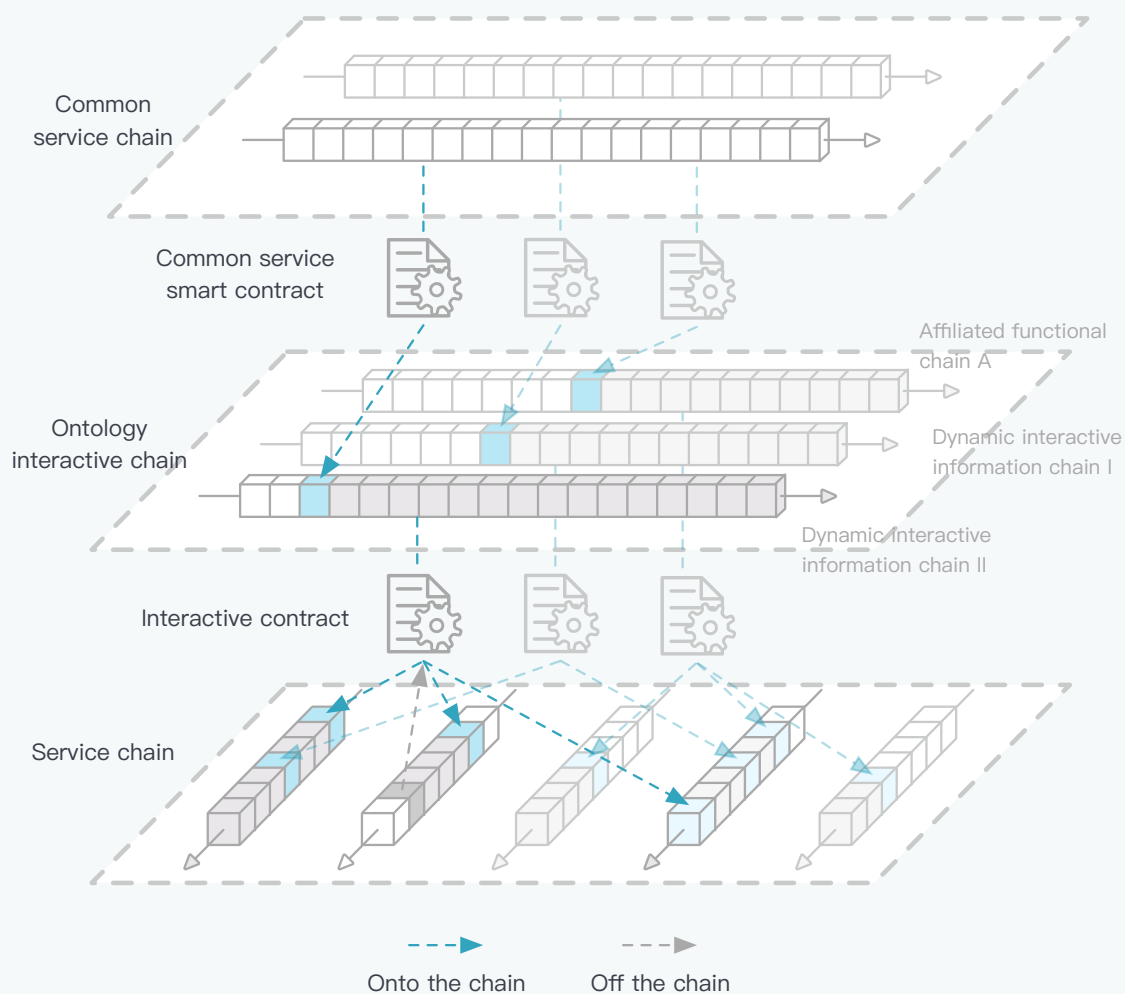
Common service chain

Common service smart contract

Affiliated functional chain A

Ontology interactive chain

Dynamic interactive information chain I

Dynamic interactive information chain II

Interactive contract

Service chain

Onto the chain

Off the chain